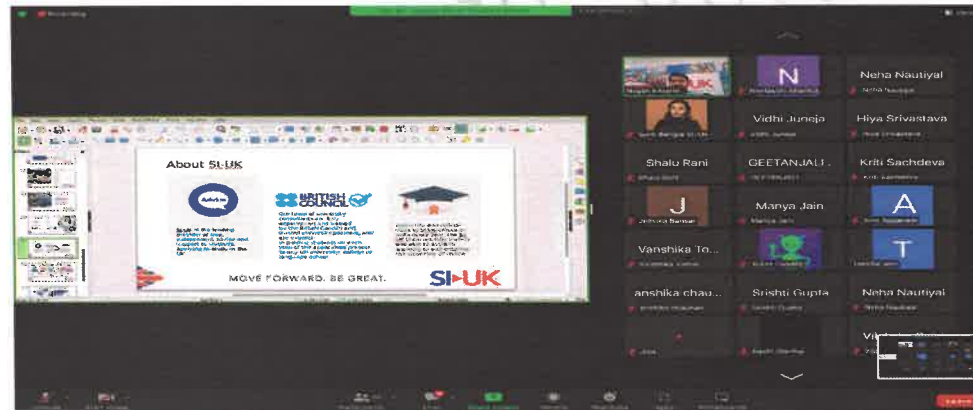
Recording

About SI-UK

Advice

BRITISH COUNCIL

MOVE FORWARD. BE GREAT.

SI-UK

N

Neha Nautiyal

Vidhi Juneja

Hiya Srivastava

Shalu Rani

GEETANJALI...

Kriti Sachdeva

J

Manya Jain

A

Vanshika To...

T

anshika chau...

Srishti Gupta

Neha Nautiyal

Vi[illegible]